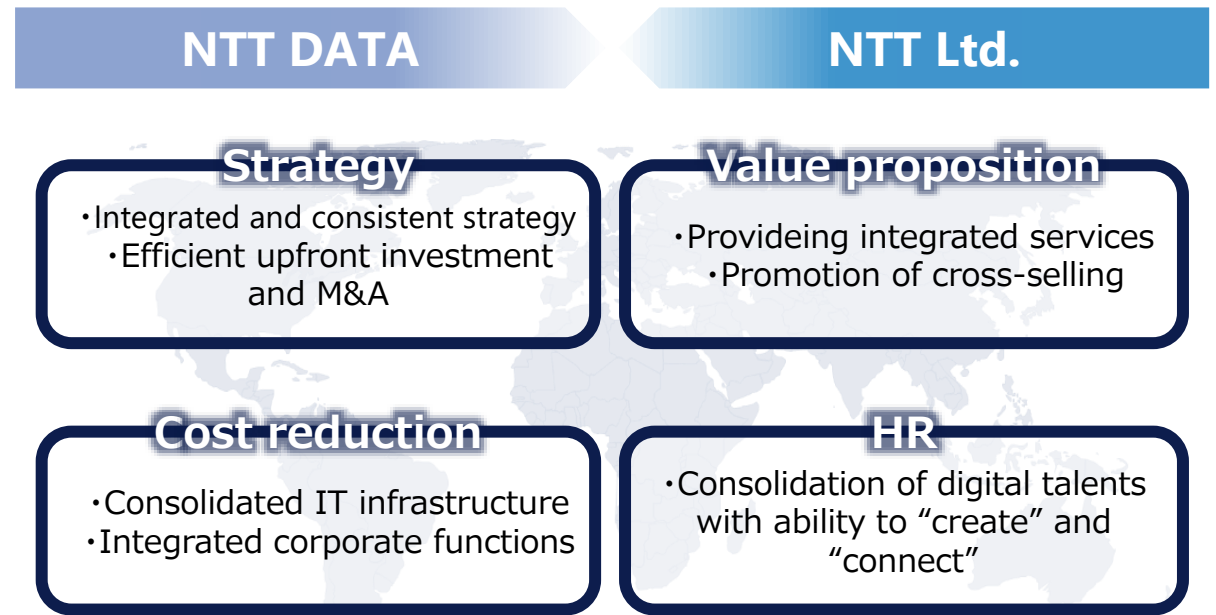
NTT DATA

NTT Ltd.

Strategy

・Integrated and consistent strategy
・Efficient upfront investment and M&A

Value proposition

・Provideing integrated services
・Promotion of cross-selling

Cost reduction

・Consolidated IT infrastructure
・Integrated corporate functions

HR

・Consolidation of digital talents with ability to “create” and “connect”